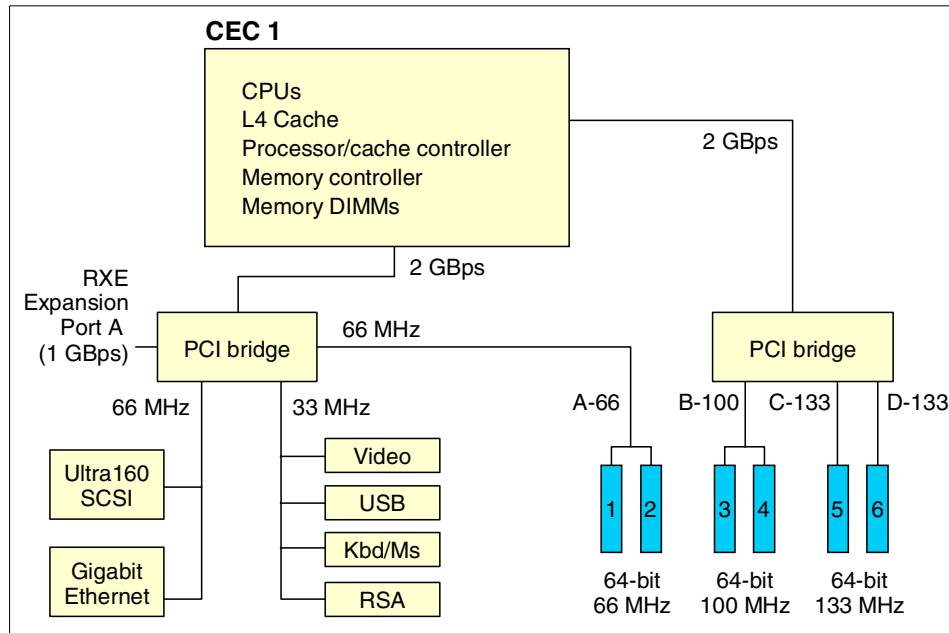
CEC 1

CPUs
L4 Cache
Processor/cache controller
Memory controller
Memory DIMMs

2 GBps

2 GBps

RXE Expansion Port A (1 GBps)

PCI bridge

66 MHz

PCI bridge

66 MHz

33 MHz

A-66

B-100

C-133

D-133

Ultra160 SCSI

Video

USB

Kbd/Ms

Gigabit Ethernet

RSA

1

2

3

4

5

6

64-bit 66 MHz

64-bit 100 MHz

64-bit 133 MHz